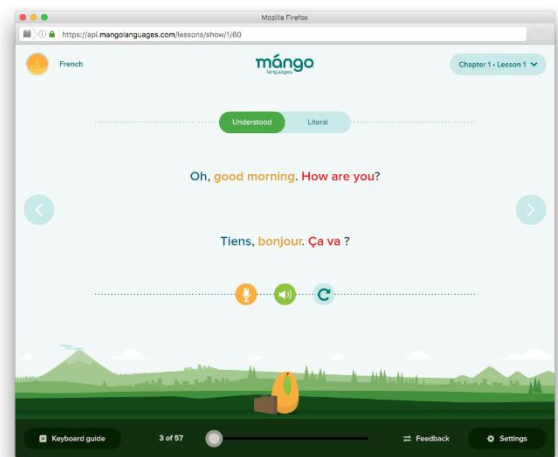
Mozilla Firefox

https://api.mangolanguages.com/lessons/show/1/60

French

mango languages

Chapter 1 • Lesson 1

Understood

Literal

Oh, good morning. How are you?

Tiens, bonjour. Ça va ?

Keyboard guide

3 of 57

Feedback

Settings